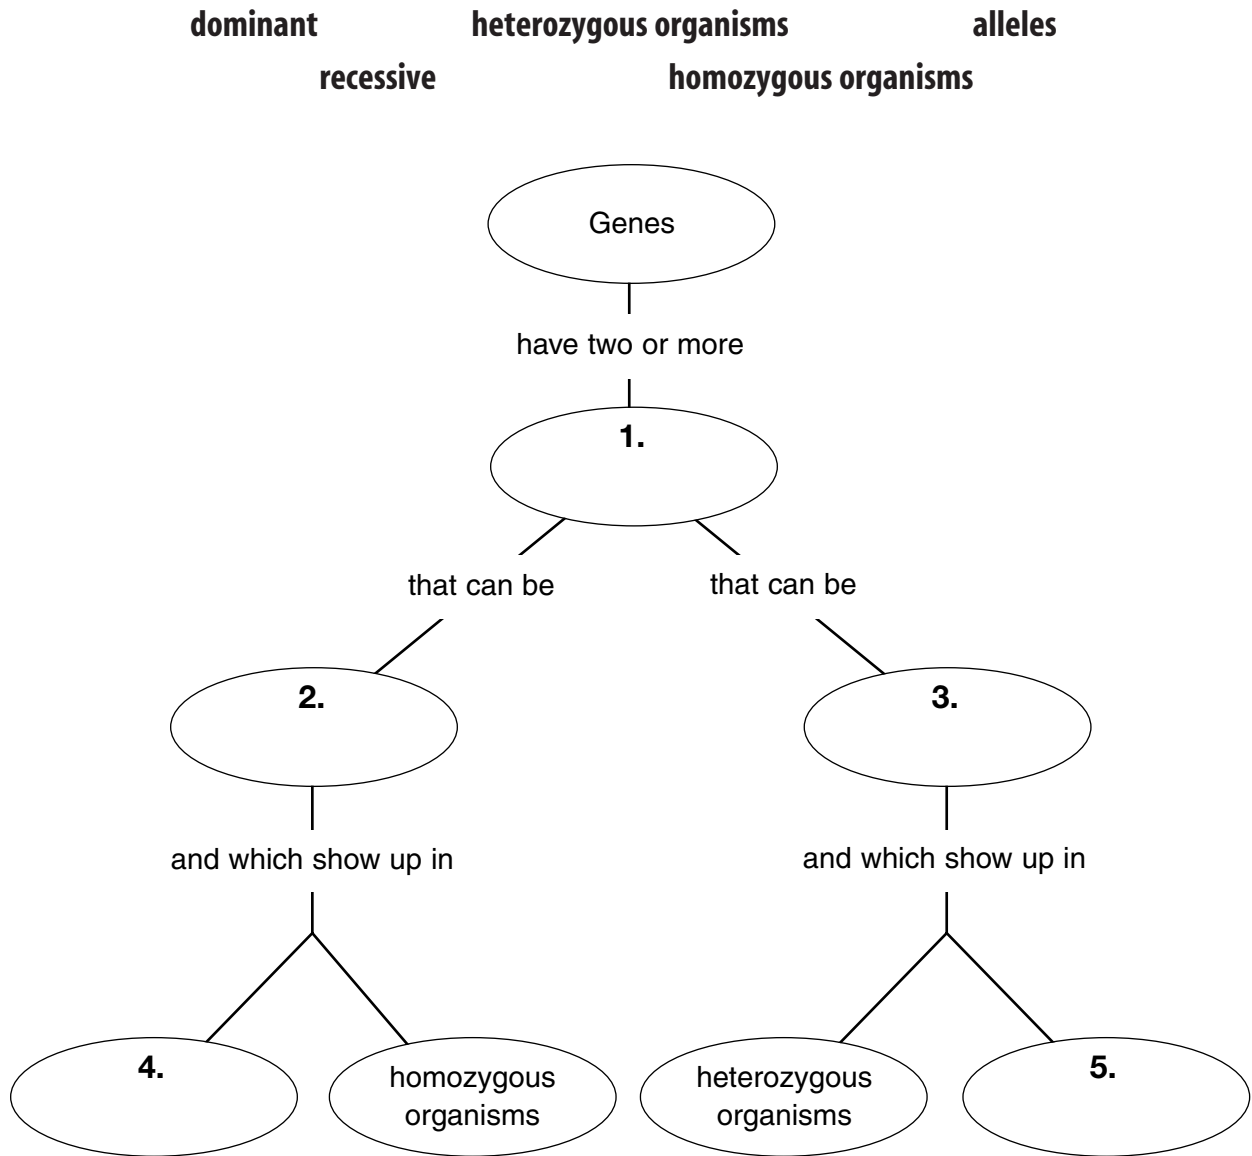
dominant heterozygous organisms alleles
recessive homozygous organisms

Genes

have two or more

1.

that can be

that can be

2.

3.

and which show up in

and which show up in

4.

homozygous organisms

heterozygous organisms

5.